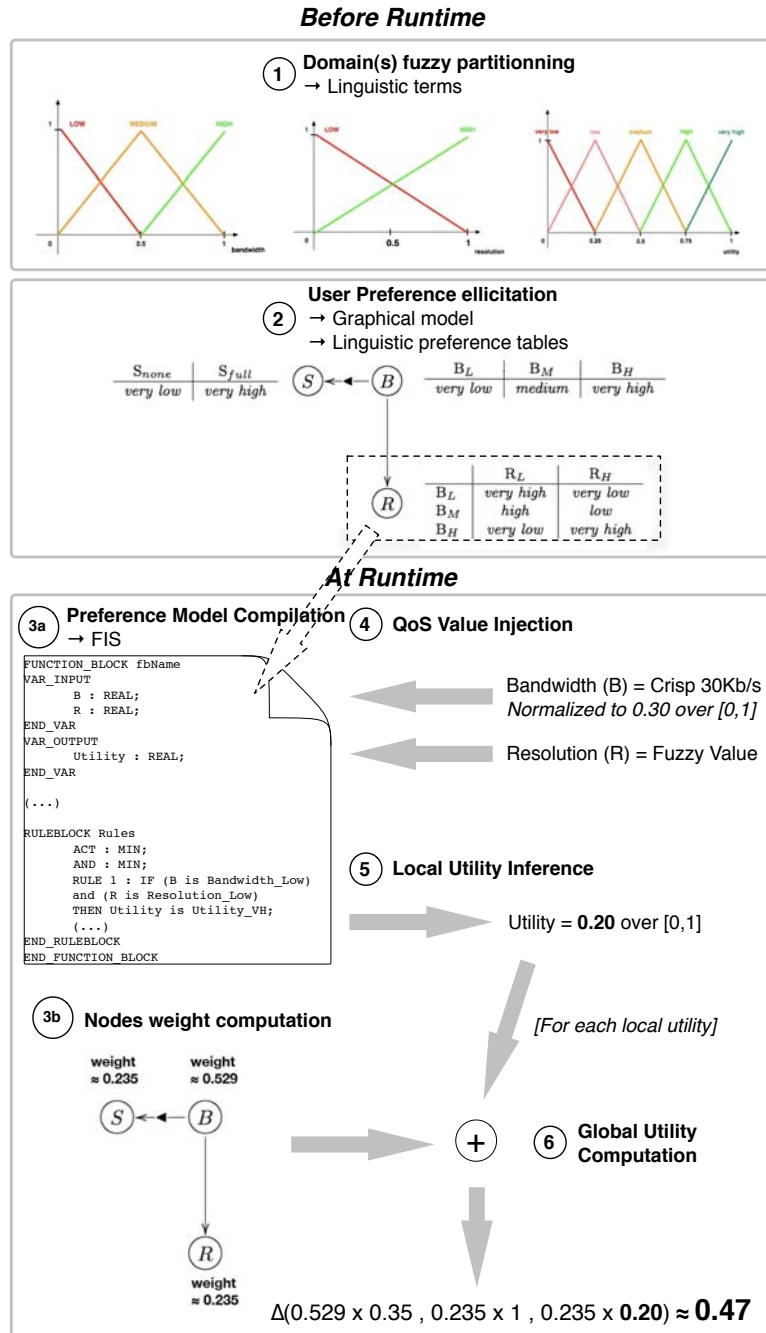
Before Runtime

1 Domain(s) fuzzy partitionning
→ Linguistic terms

1 LOW MEDIUM HIGH
0 0.5 1 bandwidth

1 LOW HIGH
0.5 1 resolution

very low low medium high very high
1
0 0.25 0.5 0.75 1 utility

2 User Preference ellicitation
→ Graphical model
→ Linguistic preference tables

| $S_{none}$ | $S_{full}$ |
|---|---|
| very low | very high |

S B

| $B_L$ | $B_M$ | $B_H$ |
|---|---|---|
| very low | medium | very high |

R

| | $R_L$ | $R_H$ |
|---|---|---|
| $B_L$ | very high | very low |
| $B_M$ | high | low |
| $B_H$ | very low | very high |

At Runtime

3a Preference Model Compilation
→ FIS

FUNCTION_BLOCK fbName
VAR_INPUT
B : REAL;
R : REAL;
END_VAR
VAR_OUTPUT
Utility : REAL;
END_VAR

(...)

RULEBLOCK Rules
ACT : MIN;
AND : MIN;
RULE 1 : IF (B is Bandwidth_Low)
and (R is Resolution_Low)
THEN Utility is Utility_VH;
(...)
END_RULEBLOCK
END_FUNCTION_BLOCK

4 QoS Value Injection

Bandwidth (B) = Crisp 30Kb/s
Normalized to 0.30 over [0,1]

Resolution (R) = Fuzzy Value

5 Local Utility Inference

Utility = 0.20 over [0,1]

[For each local utility]

3b Nodes weight computation

weight ≈ 0.235
weight ≈ 0.529
S B
R
weight ≈ 0.235

+ 6 Global Utility Computation

Δ(0.529 x 0.35 , 0.235 x 1 , 0.235 x 0.20) ≈ 0.47